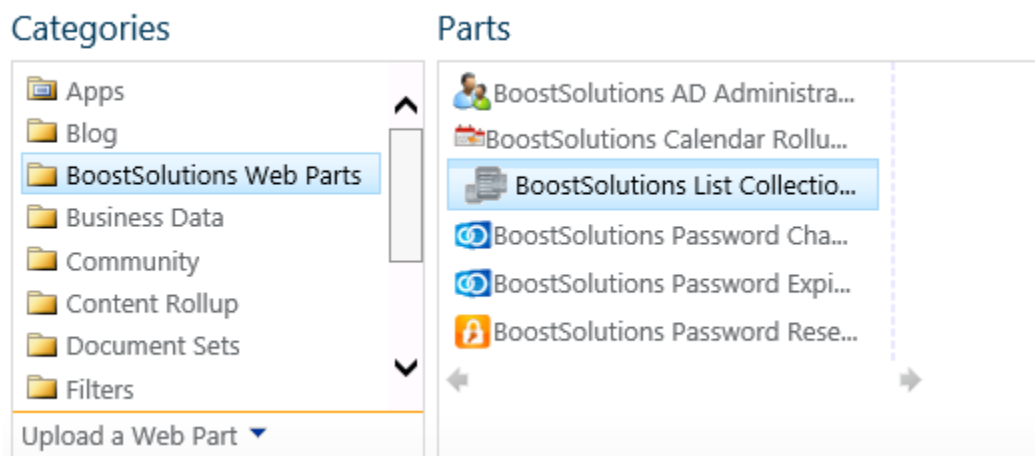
Categories

Apps
Blog
BoostSolutions Web Parts
Business Data
Community
Content Rollup
Document Sets
Filters

Upload a Web Part

Parts

BoostSolutions AD Administra...
BoostSolutions Calendar Rollu...
BoostSolutions List Collectio...
BoostSolutions Password Cha...
BoostSolutions Password Expi...
BoostSolutions Password Rese...